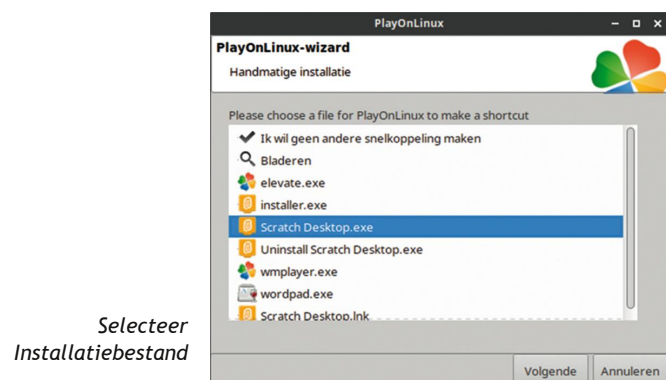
PlayOnLinux

PlayOnLinux-wizard

Handmatige installatie

Please choose a file for PlayOnLinux to make a shortcut

Ik wil geen andere snelkoppeling maken

Bladeren

elevate.exe

installer.exe

Scratch Desktop.exe

Uninstall Scratch Desktop.exe

wmplayer.exe

wordpad.exe

Scratch Desktop.lnk

Selecteer Installatiebestand

Volgende

Annuleren